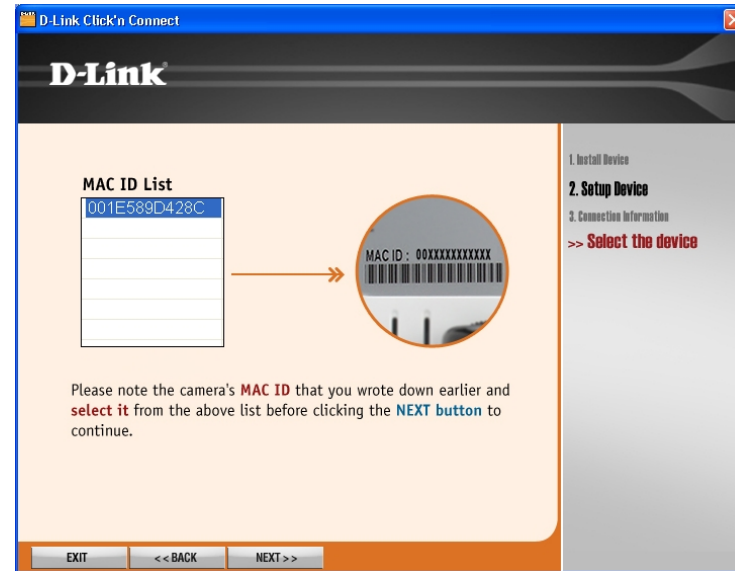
D-Link Click'n Connect

D-Link

MAC ID List

001E589D428C

MAC ID : 00XXXXXXXXXX

1. Install Device

2. Setup Device

3. Connection Information

>> Select the device

Please note the camera's MAC ID that you wrote down earlier and select it from the above list before clicking the NEXT button to continue.

EXIT

<< BACK

NEXT >>